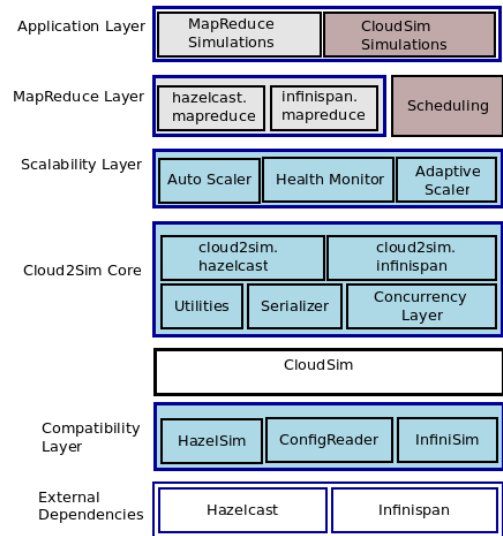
Application Layer
MapReduce Simulations
CloudSim Simulations

MapReduce Layer
hazelcast. mapreduce
infinispan. mapreduce
Scheduling

Scalability Layer
Auto Scaler
Health Monitor
Adaptive Scaler

Cloud2Sim Core
cloud2sim. hazelcast
cloud2sim. infinispan
Utilities
Serializer
Concurrency Layer

CloudSim

Compatibility Layer
HazelSim
ConfigReader
InfiniSim

External Dependencies
Hazelcast
Infinispan